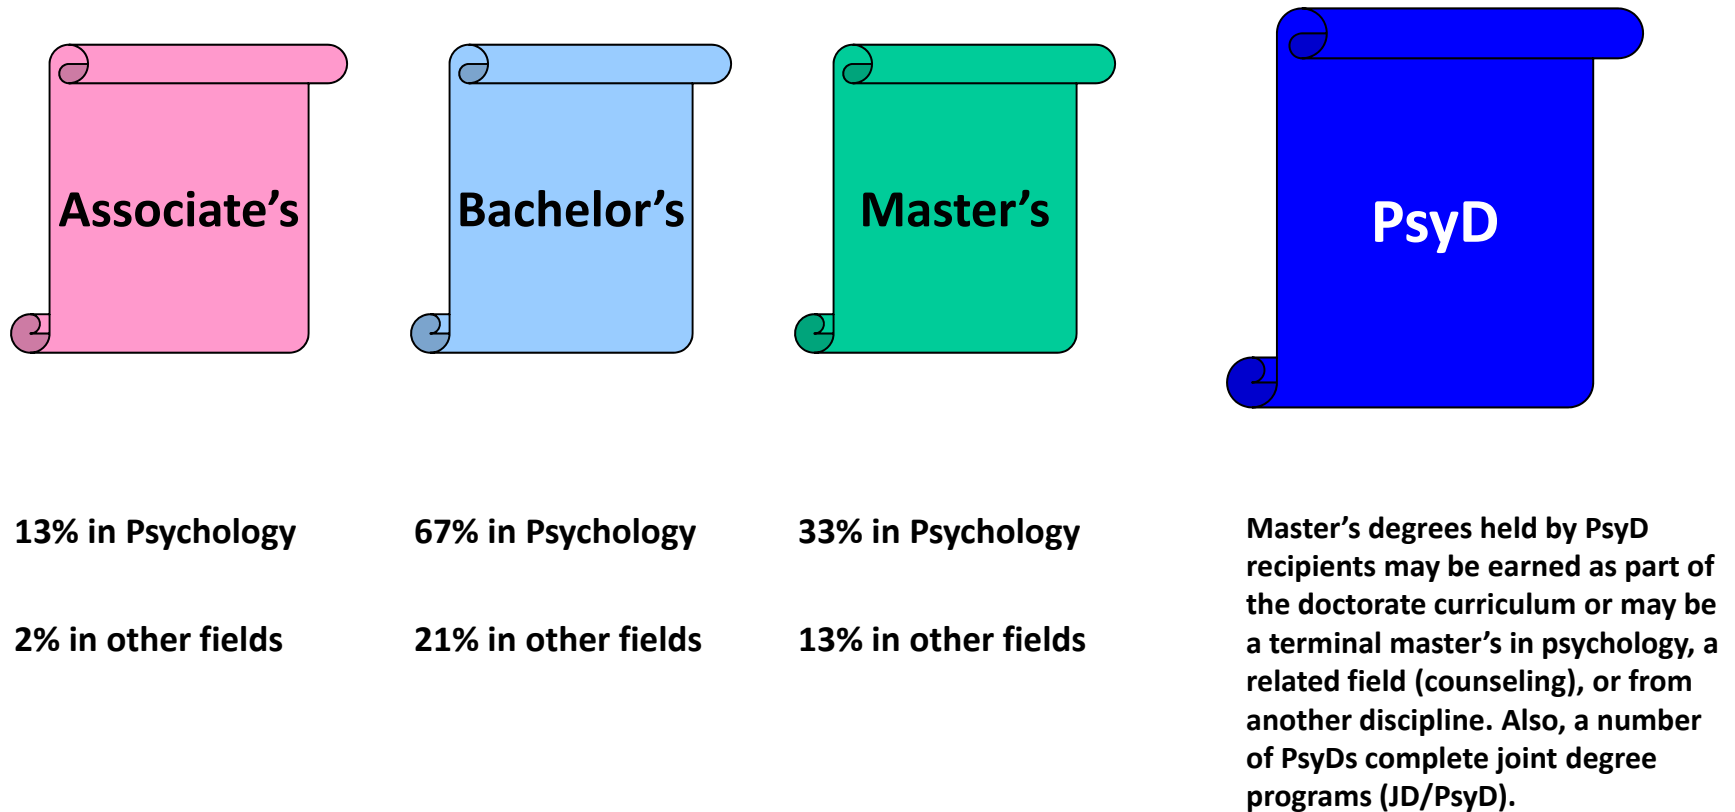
Associate's

Bachelor's

Master's

PsyD

13% in Psychology

2% in other fields

67% in Psychology

21% in other fields

33% in Psychology

13% in other fields

Master's degrees held by PsyD recipients may be earned as part of the doctorate curriculum or may be a terminal master's in psychology, a related field (counseling), or from another discipline. Also, a number of PsyDs complete joint degree programs (JD/PsyD).